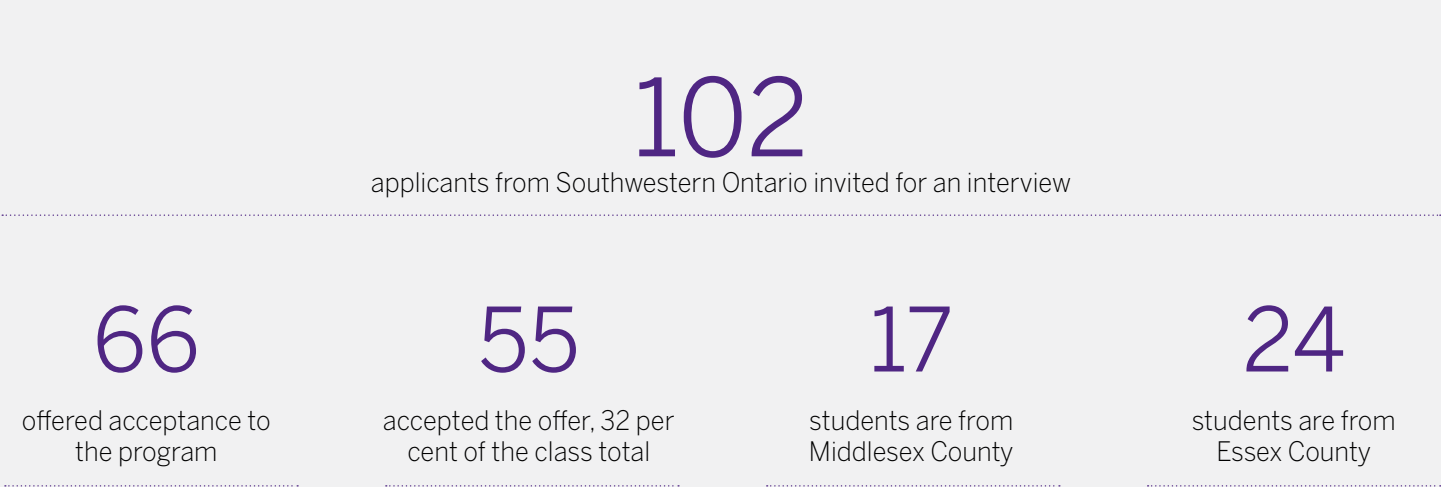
102

applicants from Southwestern Ontario invited for an interview

66

offered acceptance to the program

55

accepted the offer, 32 per cent of the class total

17

students are from Middlesex County

24

students are from Essex County